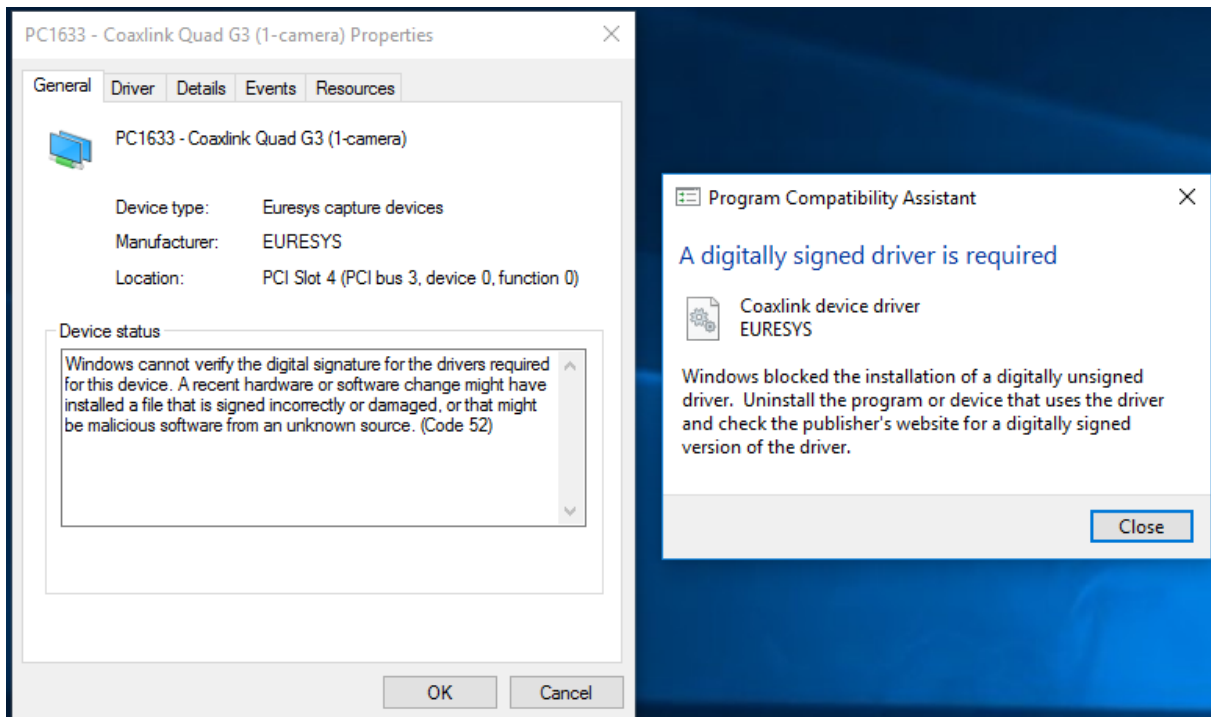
PC1633 - Coaxlink Quad G3 (1-camera) Properties

General | Driver | Details | Events | Resources

PC1633 - Coaxlink Quad G3 (1-camera)

| | |
|---|---|
| Device type: | Euresys capture devices |
| Manufacturer: | EURESYS |
| Location: | PCI Slot 4 (PCI bus 3, device 0, function 0) |

Device status

Windows cannot verify the digital signature for the drivers required for this device. A recent hardware or software change might have installed a file that is signed incorrectly or damaged, or that might be malicious software from an unknown source. (Code 52)

OK | Cancel

Program Compatibility Assistant

A digitally signed driver is required

Coaxlink device driver
EURESYS

Windows blocked the installation of a digitally unsigned driver. Uninstall the program or device that uses the driver and check the publisher's website for a digitally signed version of the driver.

Close